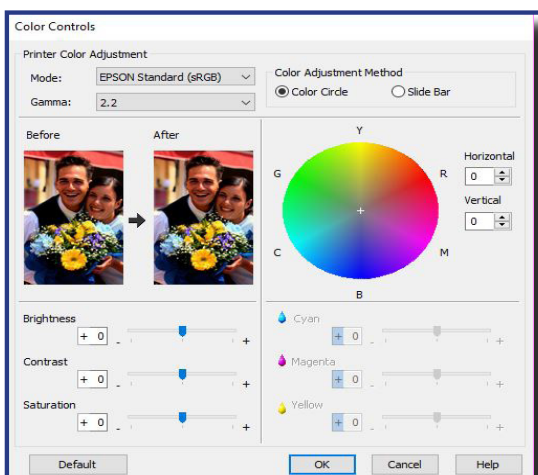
Color Controls

Printer Color Adjustment

Mode: EPSON Standard (sRGB)

Gamma: 2.2

Color Adjustment Method

Color Circle

Slide Bar

Before

After

Y

G

R

C

M

B

Horizontal

0

Vertical

0

Brightness

+ 0

-

+

Contrast

+ 0

-

+

Saturation

+ 0

-

+

Cyan

+ 0

-

+

Magenta

+ 0

-

+

Yellow

+ 0

-

+

Default

OK

Cancel

Help